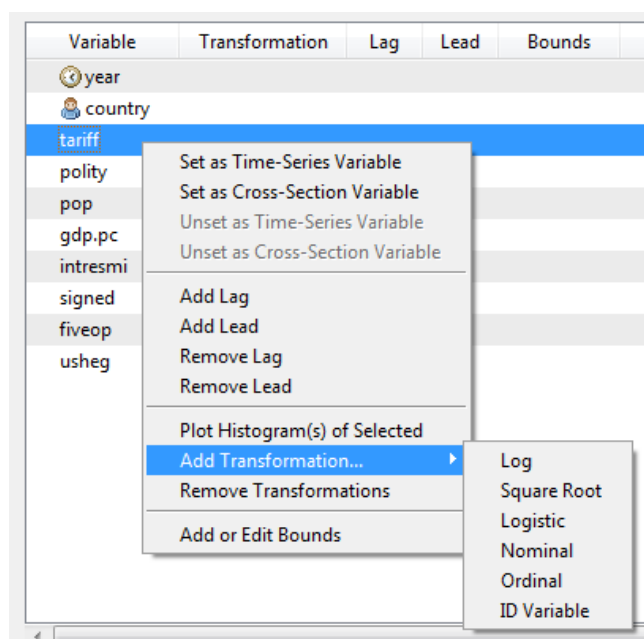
| Variable | Transformation | Lag | Lead | Bounds |
|---|---|---|---|---|
| year | | | | |
| country | | | | |
| tariff | | | | |
| polity | | | | |
| pop | | | | |
| gdp.pc | | | | |
| intresmi | | | | |
| signed | | | | |
| fiveop | | | | |
| usheg | | | | |

Set as Time-Series Variable
Set as Cross-Section Variable
Unset as Time-Series Variable
Unset as Cross-Section Variable

Add Lag
Add Lead
Remove Lag
Remove Lead

Plot Histogram(s) of Selected
Add Transformation...
Remove Transformations

Add or Edit Bounds

Log
Square Root
Logistic
Nominal
Ordinal
ID Variable